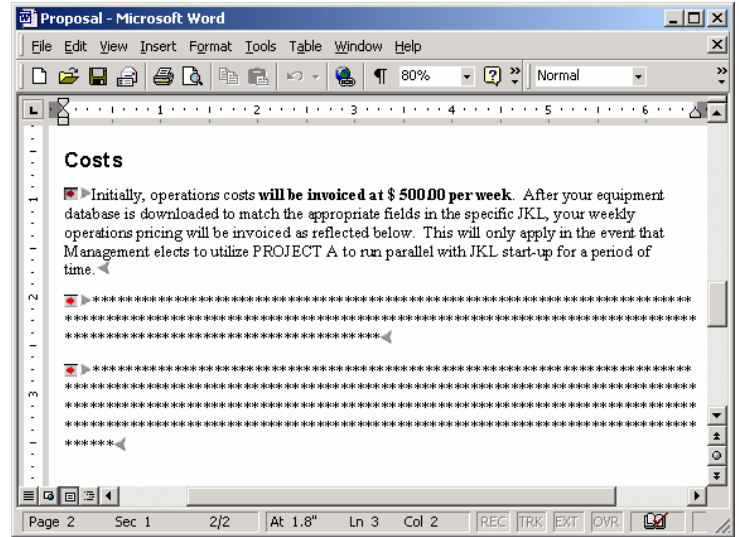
Proposal - Microsoft Word

File Edit View Insert Format Tools Table Window Help

80% Normal

1 2 3 4 5 6

Costs

Initially, operations costs **will be invoiced at $ 500.00 per week**. After your equipment database is downloaded to match the appropriate fields in the specific JKL, your weekly operations pricing will be invoiced as reflected below. This will only apply in the event that Management elects to utilize PROJECT A to run parallel with JKL start-up for a period of time.

*******************************************************************************************************************************************************************************

*****************************************************************************************************************************************************************************************************************************************************************

Page 2 Sec 1 2/2 At 1.8" Ln 3 Col 2 REC TRK EXT OVR